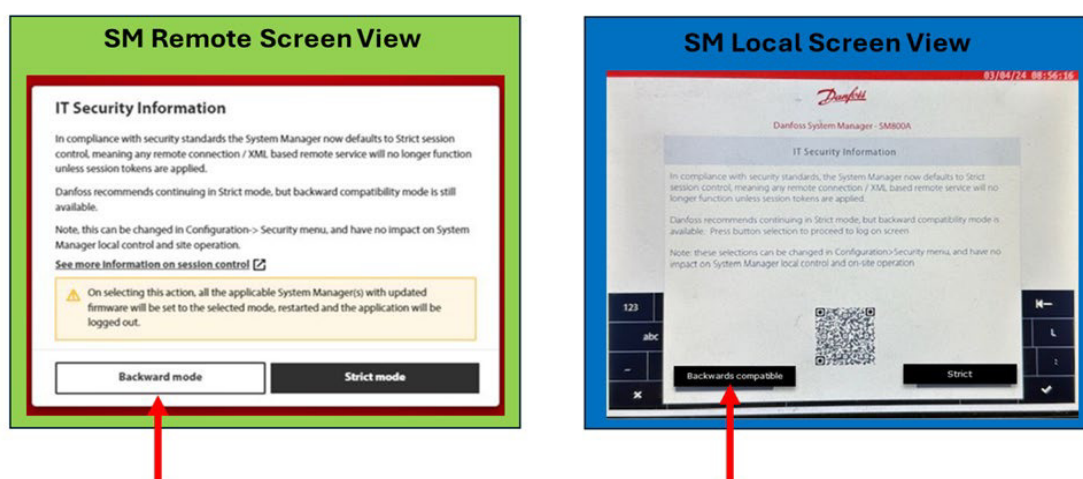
SM Remote Screen View

IT Security Information

In compliance with security standards the System Manager now defaults to Strict session control, meaning any remote connection / XML based remote service will no longer function unless session tokens are applied.

Danfoss recommends continuing in Strict mode, but backward compatibility mode is still available.

Note, this can be changed in Configuration-> Security menu, and have no impact on System Manager local control and site operation.

See more information on session control

On selecting this action, all the applicable System Manager(s) with updated firmware will be set to the selected mode, restarted and the application will be logged out.

Backward mode

Strict mode

SM Local Screen View

03/04/24 08:56:16

Danfoss

Danfoss System Manager - SM800A

IT Security Information

In compliance with security standards, the System Manager now defaults to Strict session control, meaning any remote connection / XML based remote service will no longer function unless session tokens are applied.

Danfoss recommends continuing in Strict mode, but backward compatibility mode is available. Press button selection to proceed to log on screen

Note: these selections can be changed in Configuration>Security menu, and have no impact on System Manager local control and on-site operation

123

abc

Backwards compatible

Strict